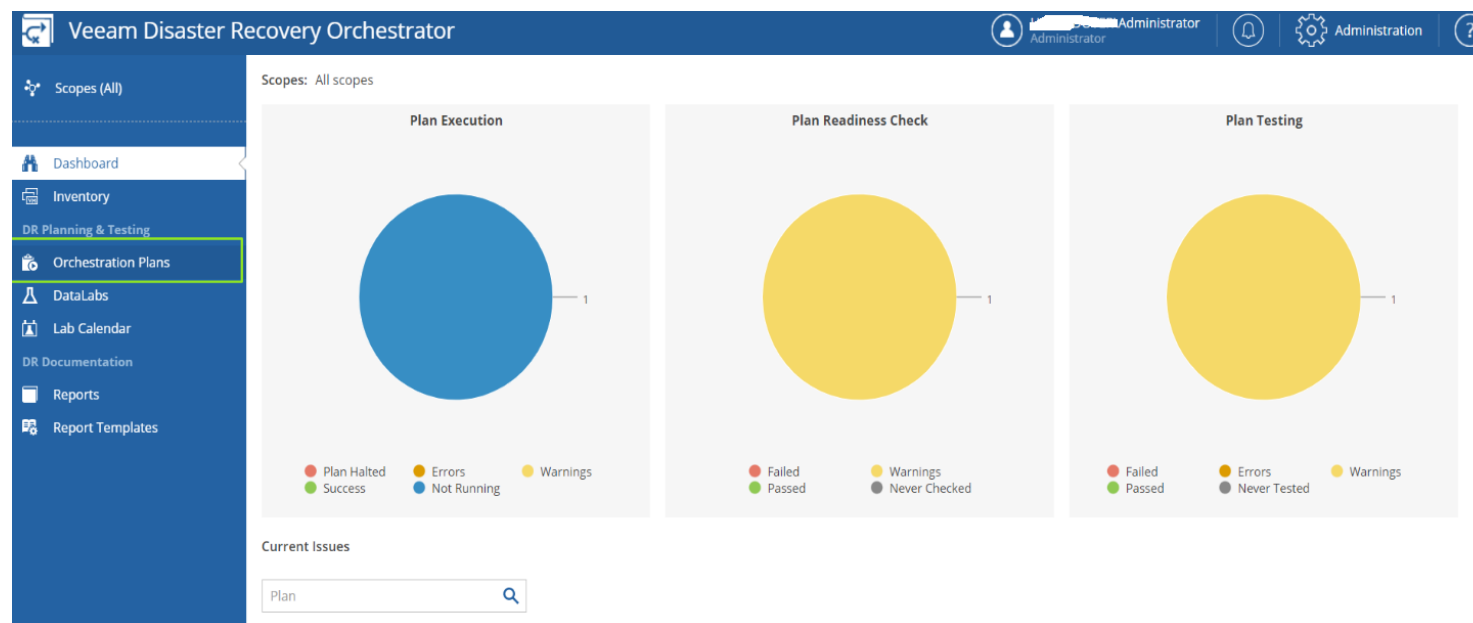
Veeam Disaster Recovery Orchestrator

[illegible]Administrator
Administrator

Administration

?

Scopes (All)

Dashboard
Inventory
DR Planning & Testing
Orchestration Plans
DataLabs
Lab Calendar
DR Documentation
Reports
Report Templates

Scopes: All scopes

Plan Execution

1

Plan Halted
Errors
Warnings
Success
Not Running

Plan Readiness Check

1

Failed
Warnings
Passed
Never Checked

Plan Testing

1

Failed
Errors
Warnings
Passed
Never Tested

Current Issues

Plan